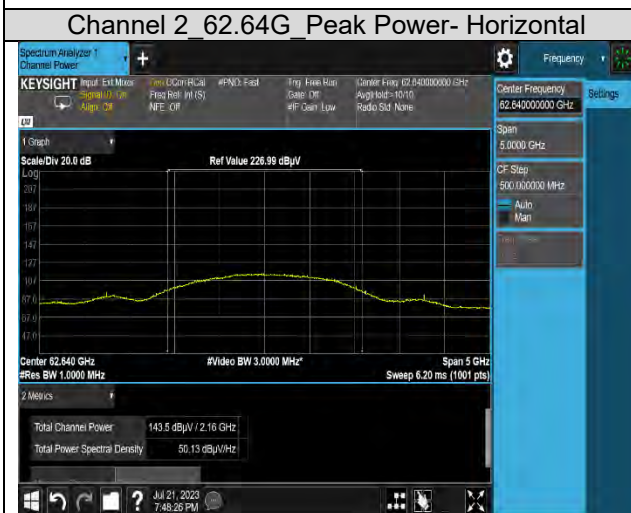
Channel 2_62.64G_Peak Power- Horizontal

Spectrum Analyzer 1
Channel Power

KEYSIGHT Input: Ext Mixer
Signal ID: Off
Align: Off

Freq Ref: Int (S)
NFE: Off

#PNO: Fast

Trig: Free Run
Gate: Off
#IF Gain: Low

Center Freq: 62.640000000 GHz
Avg|Hold:>10/10
Radio Std: None

Frequency

Center Frequency
62.640000000 GHz

Settings

Span
5.0000 GHz

CF Step
500.000000 MHz
Auto
Man

1 Graph

Scale/Div 20.0 dB

Ref Value 226.99 dBµV

Log

207

187

167

147

127

107

87.0

67.0

47.0

Center 62.640 GHz

#Video BW 3.0000 MHz*

Span 5 GHz

#Res BW 1.0000 MHz

Sweep 6.20 ms (1001 pts)

2 Metrics

Total Channel Power 143.5 dBµV / 2.16 GHz

Total Power Spectral Density 50.13 dBµV/Hz

Jul 21, 2023
7:48:26 PM